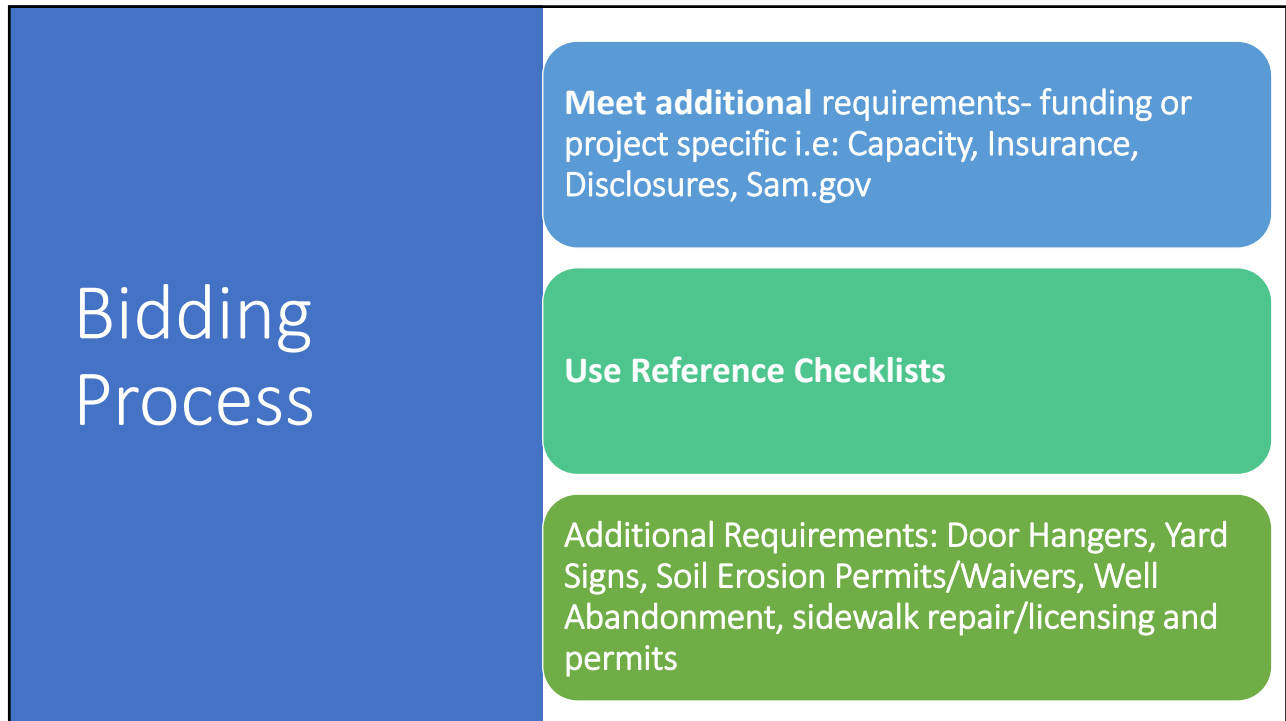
Bidding Process

Meet additional requirements- funding or project specific i.e: Capacity, Insurance, Disclosures, Sam.gov

Use Reference Checklists

Additional Requirements: Door Hangers, Yard Signs, Soil Erosion Permits/Waivers, Well Abandonment, sidewalk repair/licensing and permits